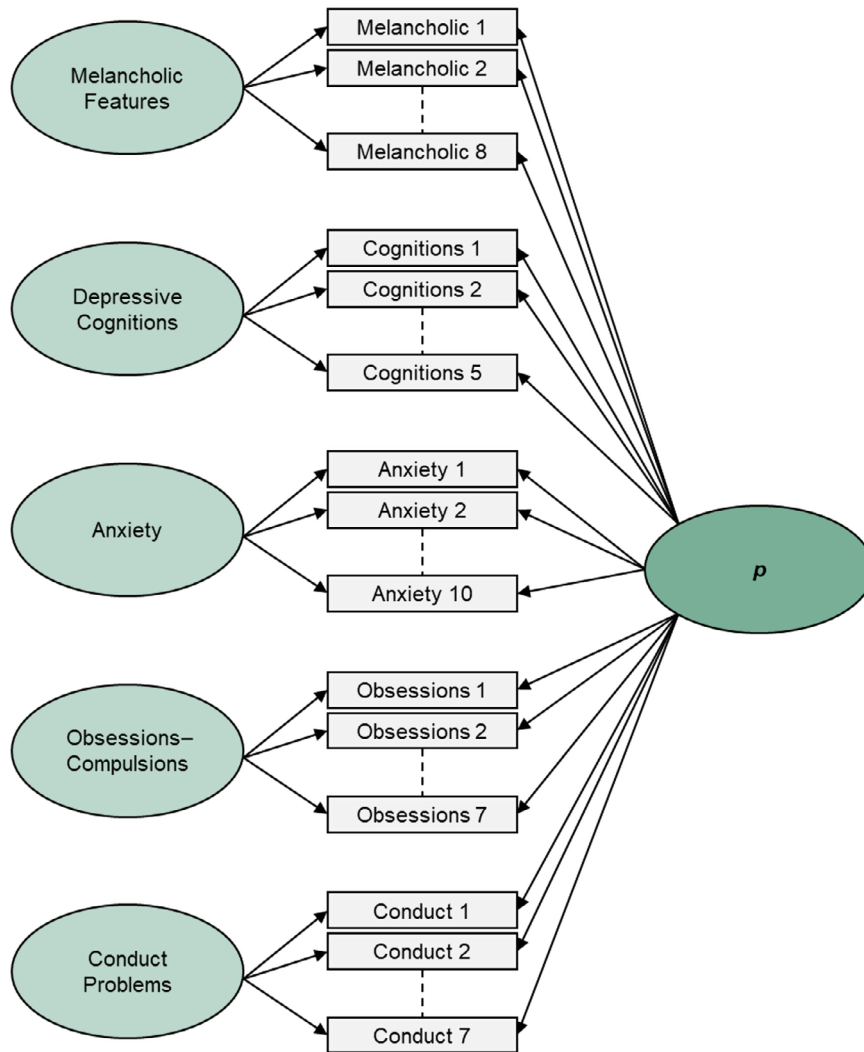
Melancholic Features

Melancholic 1
Melancholic 2
Melancholic 8

Depressive Cognitions

Cognitions 1
Cognitions 2
Cognitions 5

Anxiety

Anxiety 1
Anxiety 2
Anxiety 10

p

Obsessions–Compulsions

Obsessions 1
Obsessions 2
Obsessions 7

Conduct Problems

Conduct 1
Conduct 2
Conduct 7